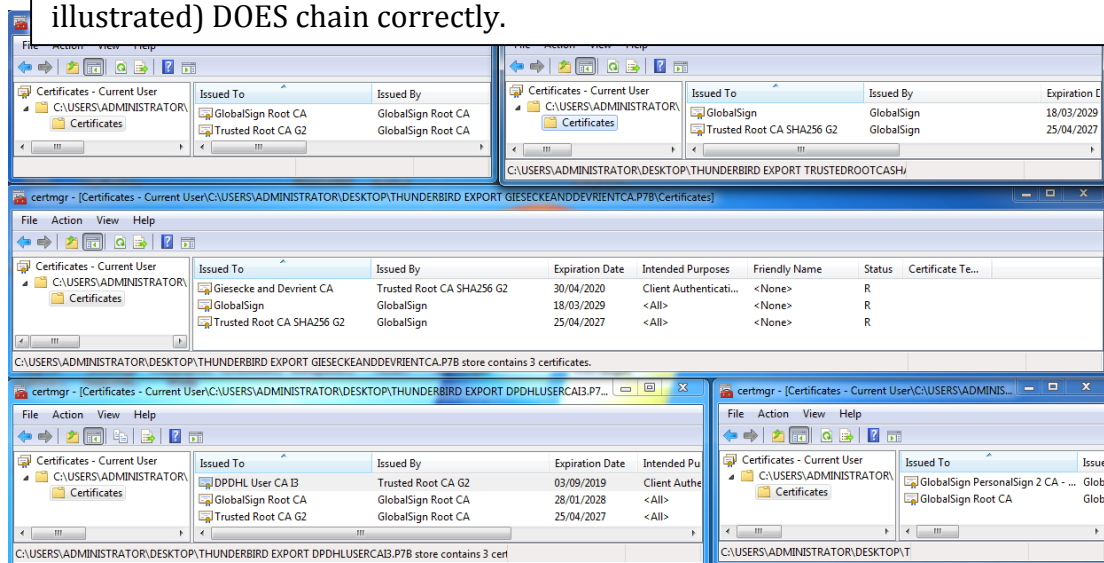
illustrated) DOES chain correctly.

File Action View Help

Certificates - Current User
C:\USERS\ADMINISTRATOR\
Certificates

| Issued To | Issued By |
|---|---|
| GlobalSign Root CA | GlobalSign Root CA |
| Trusted Root CA G2 | GlobalSign Root CA |

File Action View Help

Certificates - Current User
C:\USERS\ADMINISTRATOR\
Certificates

| Issued To | Issued By | Expiration D |
|---|---|---|
| GlobalSign | GlobalSign | 18/03/2029 |
| Trusted Root CA SHA256 G2 | GlobalSign | 25/04/2027 |

C:\USERS\ADMINISTRATOR\DESKTOP\THUNDERBIRD EXPORT TRUSTEDROOTCASH/

certmgr - [Certificates - Current User\C:\USERS\ADMINISTRATOR\DESKTOP\THUNDERBIRD EXPORT GIESECKEANDDEVRIENTCA.P7B\Certificates]

File Action View Help

Certificates - Current User
C:\USERS\ADMINISTRATOR\
Certificates

| Issued To | Issued By | Expiration Date | Intended Purposes | Friendly Name | Status | Certificate Te... |
|---|---|---|---|---|---|---|
| Giesecke and Devrient CA | Trusted Root CA SHA256 G2 | 30/04/2020 | Client Authenticati... | <None> | R | |
| GlobalSign | GlobalSign | 18/03/2029 | <All> | <None> | R | |
| Trusted Root CA SHA256 G2 | GlobalSign | 25/04/2027 | <All> | <None> | R | |

C:\USERS\ADMINISTRATOR\DESKTOP\THUNDERBIRD EXPORT GIESECKEANDDEVRIENTCA.P7B store contains 3 certificates.

certmgr - [Certificates - Current User\C:\USERS\ADMINISTRATOR\DESKTOP\THUNDERBIRD EXPORT DPDHLUSERCAI3.P7...

File Action View Help

Certificates - Current User
C:\USERS\ADMINISTRATOR\
Certificates

| Issued To | Issued By | Expiration Date | Intended Pu |
|---|---|---|---|
| DPDHL User CA I3 | Trusted Root CA G2 | 03/09/2019 | Client Authe |
| GlobalSign Root CA | GlobalSign Root CA | 28/01/2028 | <All> |
| Trusted Root CA G2 | GlobalSign Root CA | 25/04/2027 | <All> |

C:\USERS\ADMINISTRATOR\DESKTOP\THUNDERBIRD EXPORT DPDHLUSERCAI3.P7B store contains 3 cer

certmgr - [Certificates - Current User\C:\USERS\ADMINIS...

File Action View Help

Certificates - Current User
C:\USERS\ADMINISTRATOR\
Certificates

| Issued To | Issue |
|---|---|
| GlobalSign PersonalSign 2 CA - ... | Glob |
| GlobalSign Root CA | Glob |

C:\USERS\ADMINISTRATOR\DESKTOP\T